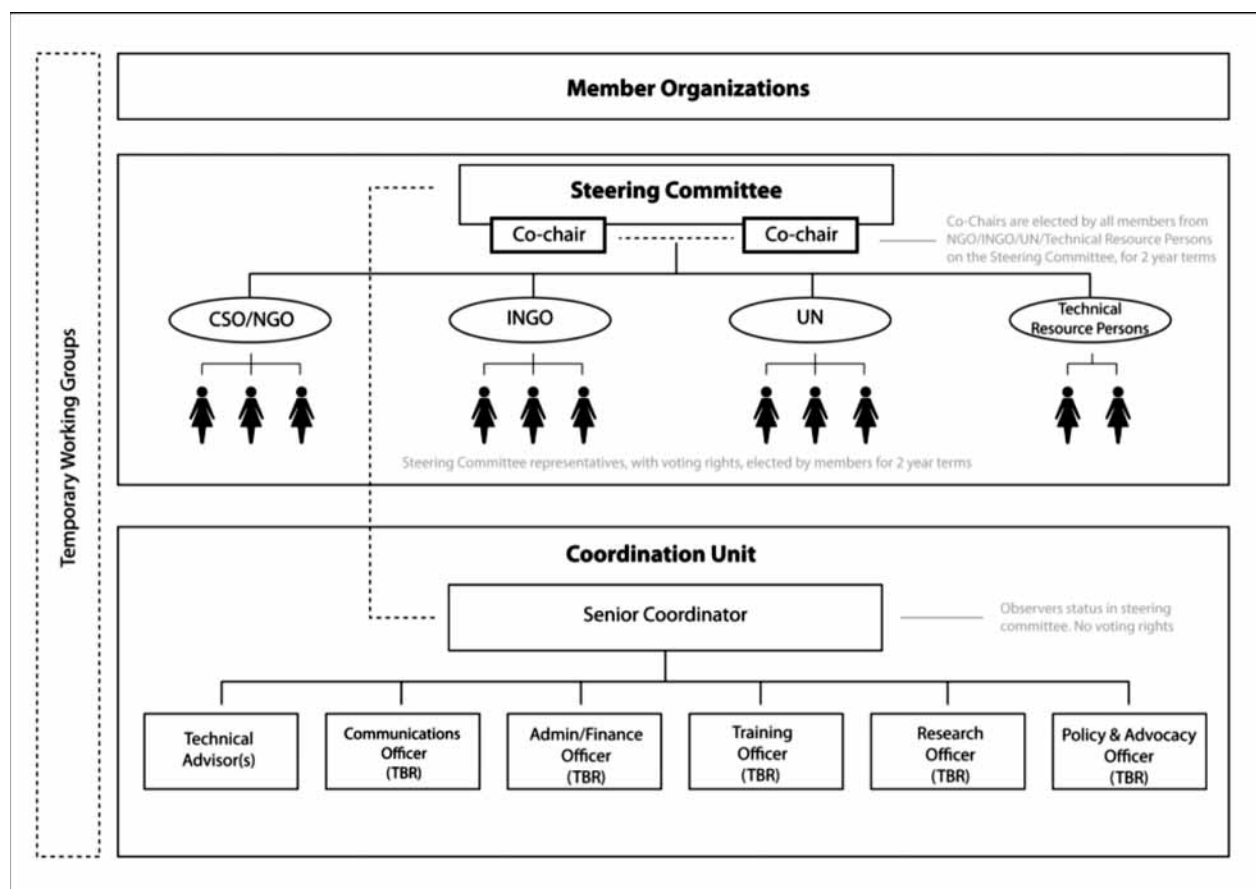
Temporary Working Groups

Member Organizations

Steering Committee

Co-chair

Co-chair

Co-Chairs are elected by all members from NGO/INGO/UN/Technical Resource Persons on the Steering Committee, for 2 year terms

CSO/NGO

INGO

UN

Technical Resource Persons

Steering Committee representatives, with voting rights, elected by members for 2 year terms

Coordination Unit

Senior Coordinator

Observers status in steering committee. No voting rights

Technical Advisor(s)

Communications Officer (TBR)

Admin/Finance Officer (TBR)

Training Officer (TBR)

Research Officer (TBR)

Policy & Advocacy Officer (TBR)